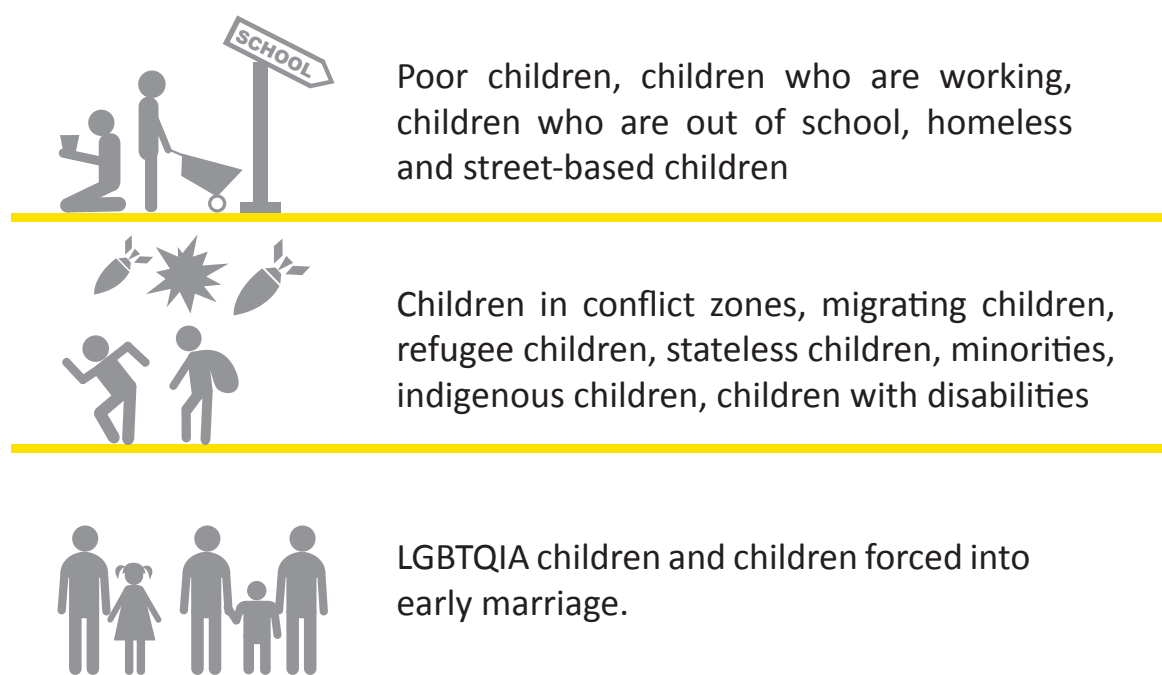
SCHOOL

Poor children, children who are working, children who are out of school, homeless and street-based children

Children in conflict zones, migrating children, refugee children, stateless children, minorities, indigenous children, children with disabilities

LGBTQIA children and children forced into early marriage.